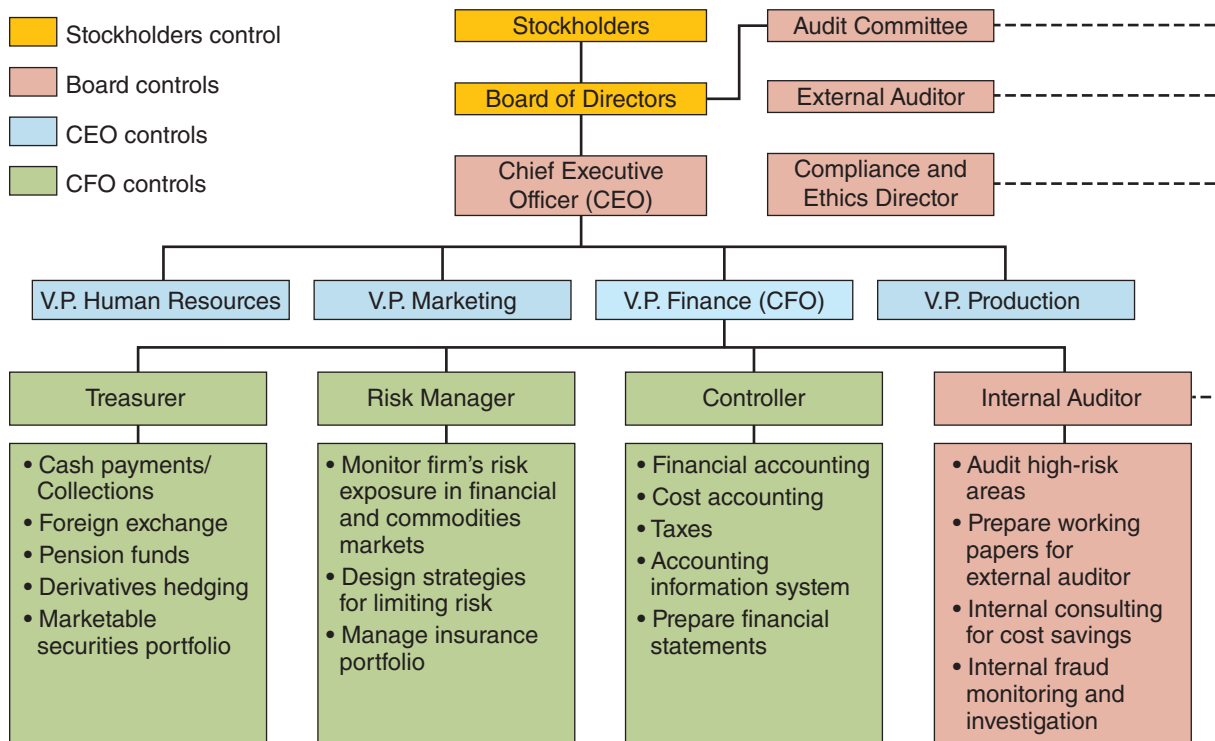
Stockholders control

Board controls

CEO controls

CFO controls

Stockholders

Audit Committee

Board of Directors

External Auditor

Chief Executive Officer (CEO)

Compliance and Ethics Director

V.P. Human Resources

V.P. Marketing

V.P. Finance (CFO)

V.P. Production

Treasurer

• Cash payments/ Collections
• Foreign exchange
• Pension funds
• Derivatives hedging
• Marketable securities portfolio

Risk Manager

• Monitor firm's risk exposure in financial and commodities markets
• Design strategies for limiting risk
• Manage insurance portfolio

Controller

• Financial accounting
• Cost accounting
• Taxes
• Accounting information system
• Prepare financial statements

Internal Auditor

• Audit high-risk areas
• Prepare working papers for external auditor
• Internal consulting for cost savings
• Internal fraud monitoring and investigation